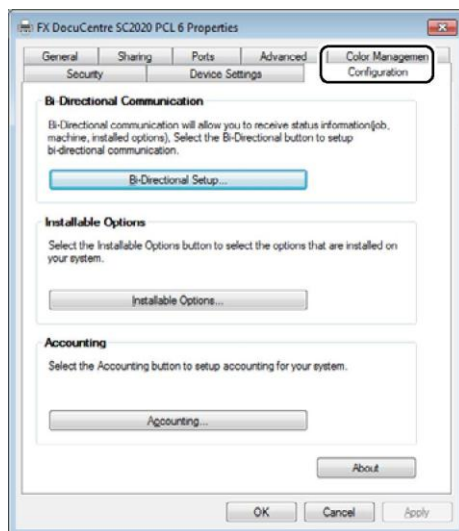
FX DocuCentre SC2020 PCL 6 Properties

General | Sharing | Ports | Advanced | Color Managemen
Security | Device Settings | Configuration

Bi-Directional Communication

Bi-Directional communication will allow you to receive status information(job, machine, installed options). Select the Bi-Directional button to setup bi-directional communication.

Bi-Directional Setup...

Installable Options

Select the Installable Options button to select the options that are installed on your system.

Installable Options...

Accounting

Select the Accounting button to setup accounting for your system.

Accounting...

About

OK | Cancel | Apply